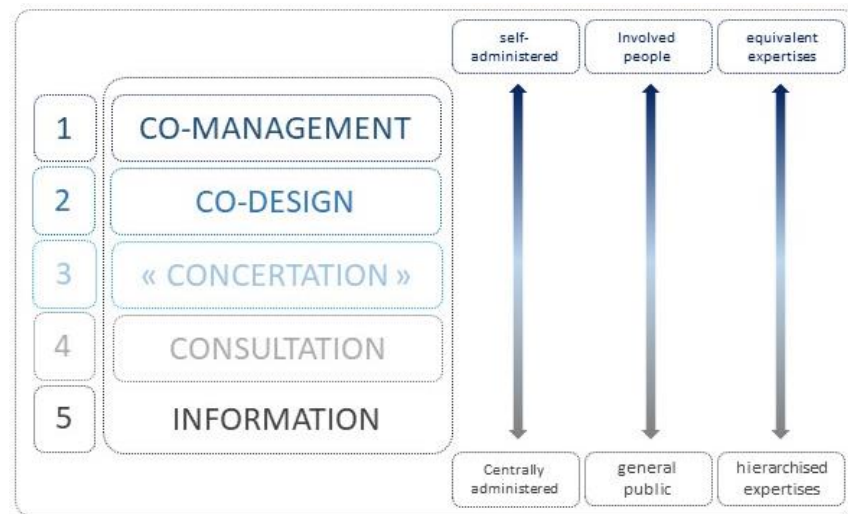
self-administered

Involved people

equivalent expertises

1 CO-MANAGEMENT

2 CO-DESIGN

3 « CONCERTATION »

4 CONSULTATION

5 INFORMATION

Centrally administered

general public

hierarchised expertises